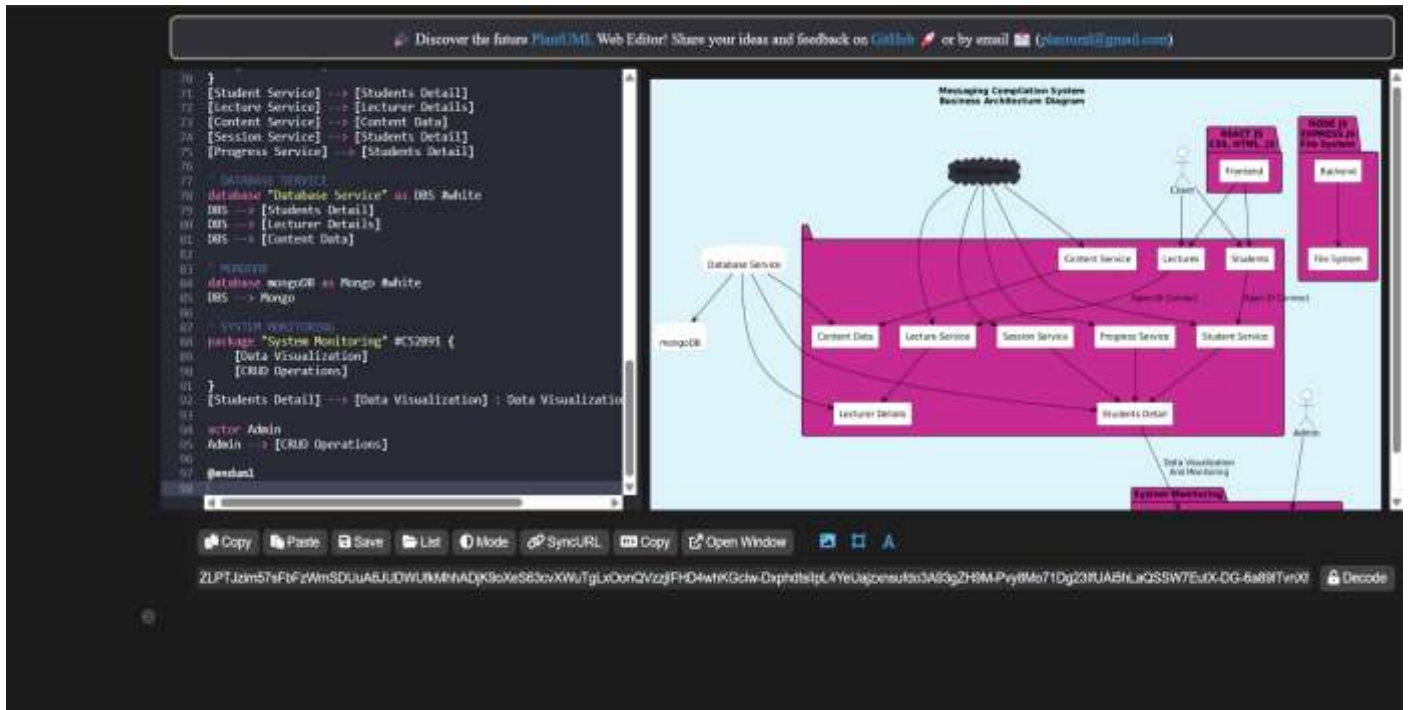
Discover the future PlantUML Web Editor! Share your ideas and feedback on GitHub or by email (plantuml@gmail.com)

70 }
71 [Student Service] --> [Students Detail]
72 [Lecture Service] --> [Lecturer Details]
73 [Content Service] --> [Content Data]
74 [Session Service] --> [Students Detail]
75 [Progress Service] --> [Students Detail]
76
77 ' DATABASE SERVICE
78 database "Database Service" as DBS #white
79 DBS --> [Students Detail]
80 DBS --> [Lecturer Details]
81 DBS --> [Content Data]
82
83 ' MONGODB
84 database mongoDB as Mongo #white
85 DBS --> Mongo
86
87 ' SYSTEM MONITORING
88 package "System Monitoring" #C52891 {
89 [Data Visualization]
90 [CRUD Operations]
91 }
92 [Students Detail] --> [Data Visualization] : Data Visualizatio
93
94 actor Admin
95 Admin --> [CRUD Operations]
96
97 @enduml
98

Messaging Compilation System
Business Architecture Diagram

REACT JS CSS, HTML, JS
NODE JS EXPRESS JS File System
Client
Frontend
Backend
Database Service
Content Service
Lectures
Students
File System
Socket.IO Connect
Socket.IO Connect
mongoDB
Content Data
Lecture Service
Session Service
Progress Service
Student Service
Lecturer Details
Students Detail
Admin
Data Visualization And Monitoring
System Monitoring

Copy Paste Save List Mode SyncURL Copy Open Window

ZLPTJzim57sFbFzWmSDUuA6JUDWUfkMhhADjK9oXeS63cvXWuTgLxOonQVzzjIFHD4whKGclw-DxphdtsIpL4YeUajzxnsufdo3A93gZH9M-Pvy8Mo71Dg23fUABhLaQSSW7EufX-DG-6a89fTvnX

Decode